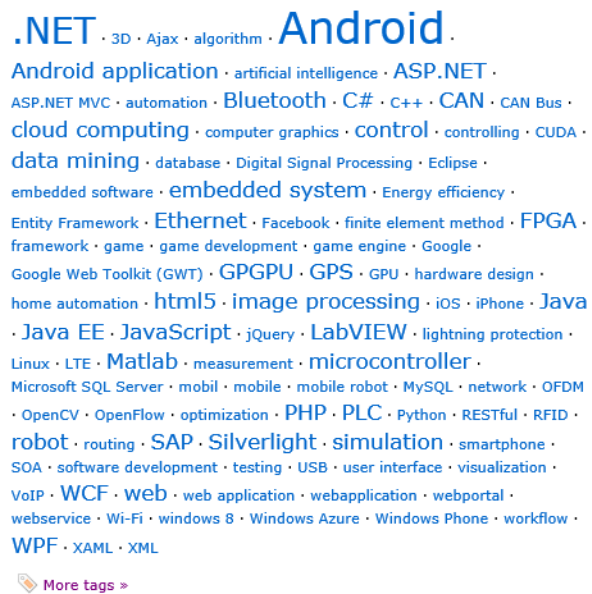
.NET · 3D · Ajax · algorithm · Android · Android application · artificial intelligence · ASP.NET · ASP.NET MVC · automation · Bluetooth · C# · C++ · CAN · CAN Bus · cloud computing · computer graphics · control · controlling · CUDA · data mining · database · Digital Signal Processing · Eclipse · embedded software · embedded system · Energy efficiency · Entity Framework · Ethernet · Facebook · finite element method · FPGA · framework · game · game development · game engine · Google · Google Web Toolkit (GWT) · GPGPU · GPS · GPU · hardware design · home automation · html5 · image processing · iOS · iPhone · Java · Java EE · JavaScript · jQuery · LabVIEW · lightning protection · Linux · LTE · Matlab · measurement · microcontroller · Microsoft SQL Server · mobil · mobile · mobile robot · MySQL · network · OFDM · OpenCV · OpenFlow · optimization · PHP · PLC · Python · RESTful · RFID · robot · routing · SAP · Silverlight · simulation · smartphone · SOA · software development · testing · USB · user interface · visualization · VoIP · WCF · web · web application · webapplication · webportal · webservice · Wi-Fi · windows 8 · Windows Azure · Windows Phone · workflow · WPF · XAML · XML

More tags »